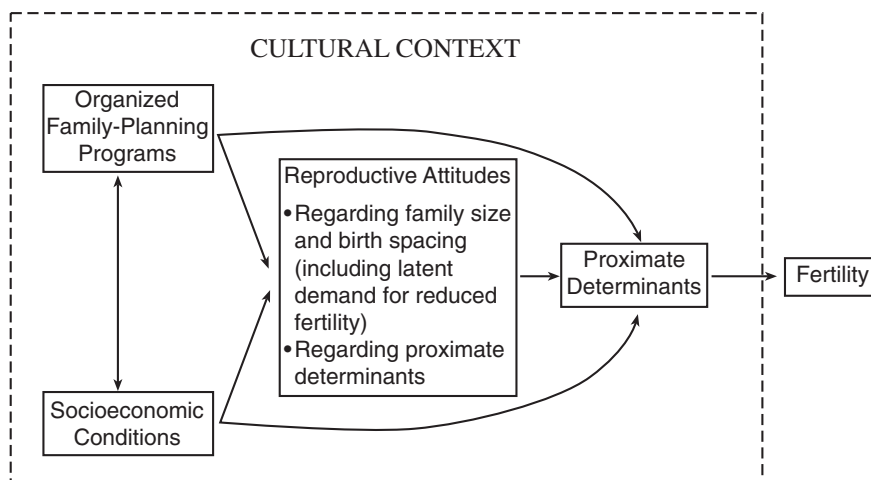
CULTURAL CONTEXT

Organized Family-Planning Programs

Reproductive Attitudes
• Regarding family size and birth spacing (including latent demand for reduced fertility)
• Regarding proximate determinants

Proximate Determinants

Fertility

Socioeconomic Conditions